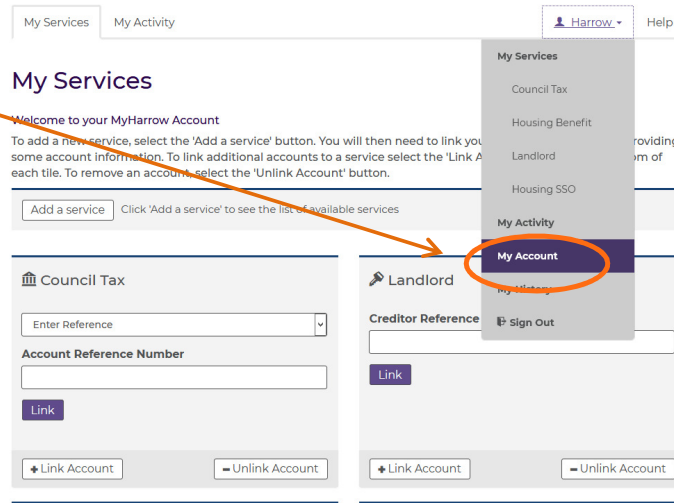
My Services | My Activity | Harrow | Help

My Services

Welcome to your MyHarrow Account

To add a new service, select the 'Add a service' button. You will then need to link you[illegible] providing some account information. To link additional accounts to a service select the 'Link A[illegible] om of each tile. To remove an account, select the 'Unlink Account' button.

Add a service  Click 'Add a service' to see the list of available services

My Services
Council Tax
Housing Benefit
Landlord
Housing SSO
My Activity
My Account
My History
Sign Out

Council Tax

Enter Reference

Account Reference Number

Link

Link Account
Unlink Account

Landlord

Creditor Reference

Link

Link Account
Unlink Account